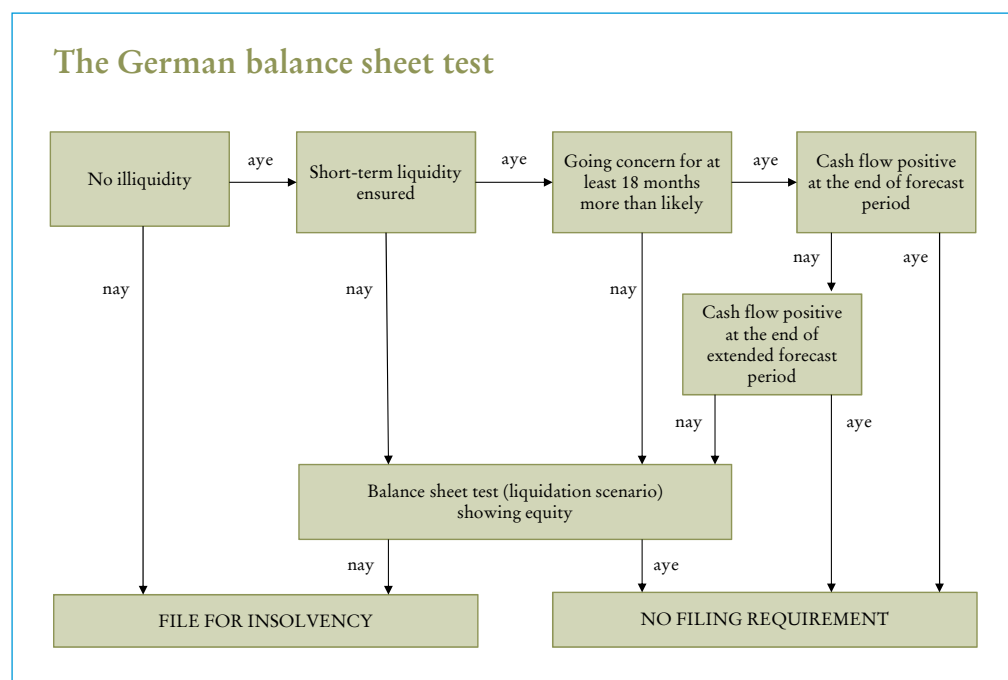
The German balance sheet test

No illiquidity

aye

Short-term liquidity ensured

aye

Going concern for at least 18 months more than likely

aye

Cash flow positive at the end of forecast period

nay

nay

nay

nay

aye

Cash flow positive at the end of extended forecast period

nay

aye

Balance sheet test (liquidation scenario) showing equity

nay

aye

FILE FOR INSOLVENCY

NO FILING REQUIREMENT